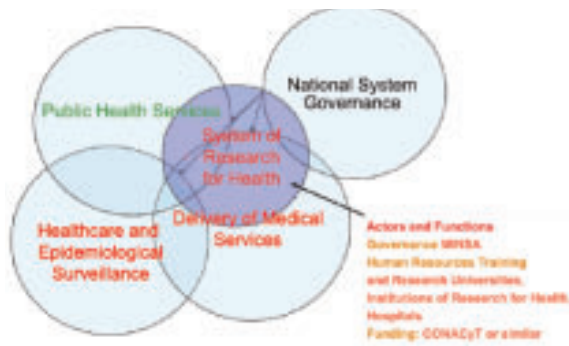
National System Governance

Public Health Services

System of Research for Health

Healthcare and Epidemiological Surveillance

Delivery of Medical Services

Actors and Functions
Governance MINSA
Human Resources Training and Research Universities, Institutions of Research for Health Hospitals
Funding: CONACyT or similar